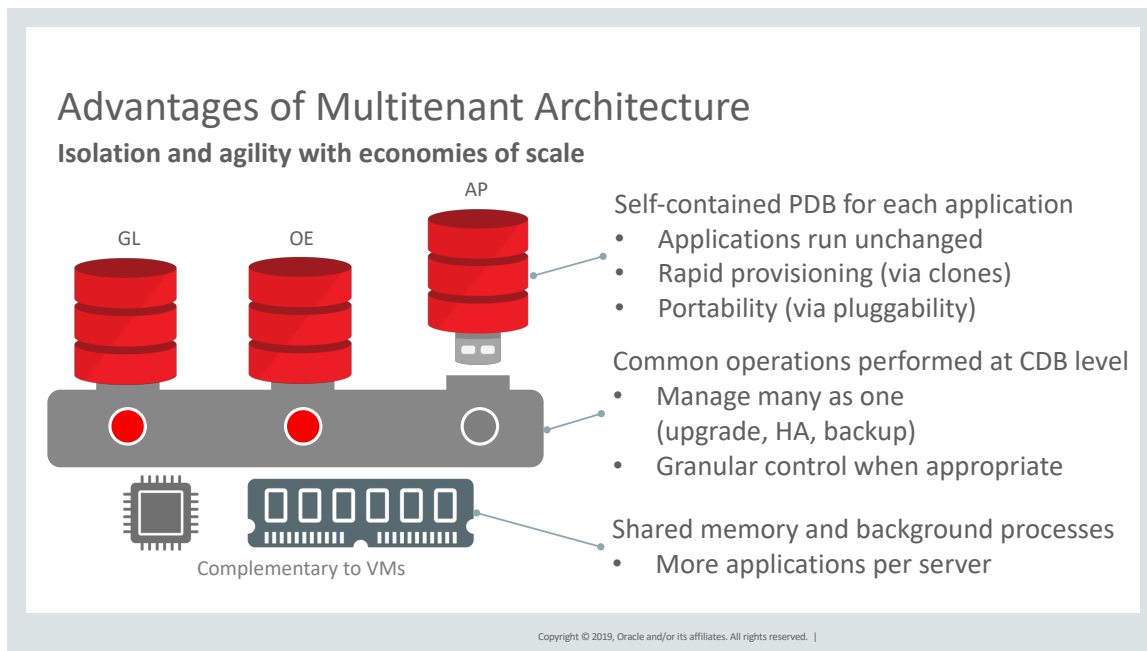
Advantages of Multitenant Architecture

**Isolation and agility with economies of scale**

GL

OE

AP

Complementary to VMs

Self-contained PDB for each application
- Applications run unchanged
- Rapid provisioning (via clones)
- Portability (via pluggability)

Common operations performed at CDB level
- Manage many as one (upgrade, HA, backup)
- Granular control when appropriate

Shared memory and background processes
- More applications per server

Copyright © 2019, Oracle and/or its affiliates. All rights reserved. |